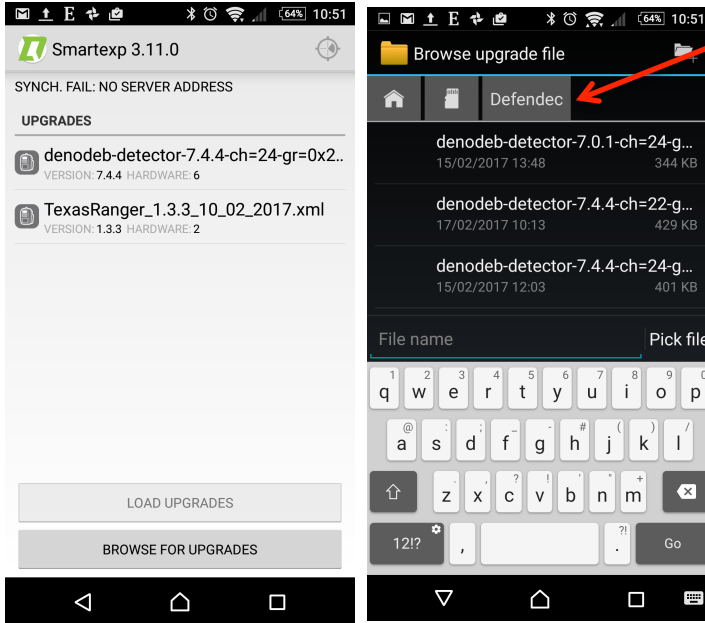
E 64% 10:51

Smartexp 3.11.0

SYNCH. FAIL: NO SERVER ADDRESS

UPGRADES

denodeb-detector-7.4.4-ch=24-gr=0x2...
VERSION: 7.4.4 HARDWARE: 6

TexasRanger_1.3.3_10_02_2017.xml
VERSION: 1.3.3 HARDWARE: 2

LOAD UPGRADES

BROWSE FOR UPGRADES

E 64% 10:51

Browse upgrade file

Defendec

denodeb-detector-7.0.1-ch=24-g...
15/02/2017 13:48 344 KB

denodeb-detector-7.4.4-ch=22-g...
17/02/2017 10:13 429 KB

denodeb-detector-7.4.4-ch=24-g...
15/02/2017 12:03 401 KB

File name

Pick file

1 q 2 w 3 e 4 r 5 t 6 y 7 u 8 i 9 o 0 p

@ a # s & d * f - g + h = j ( k ) l

z x ? c ! v b n , m

12!? , . Go